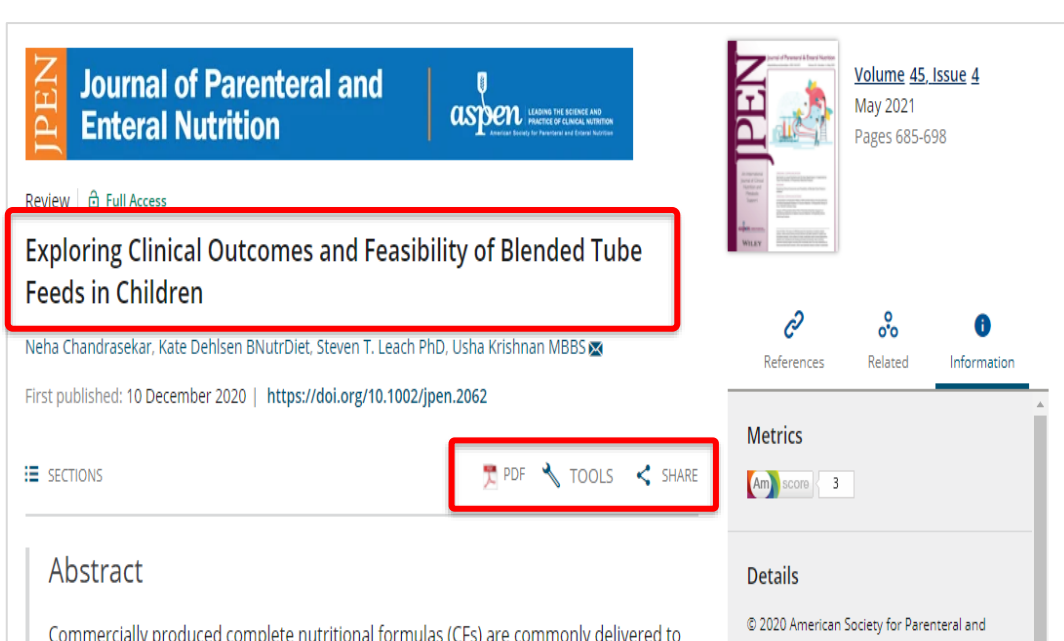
JPEN Journal of Parenteral and Enteral Nutrition

aspen LEADING THE SCIENCE AND PRACTICE OF CLINICAL NUTRITION American Society for Parenteral and Enteral Nutrition

Review Full Access

Exploring Clinical Outcomes and Feasibility of Blended Tube Feeds in Children

Neha Chandrasekar, Kate Dehlsen BNutrDiet, Steven T. Leach PhD, Usha Krishnan MBBS

First published: 10 December 2020 | https://doi.org/10.1002/jpen.2062

SECTIONS

PDF TOOLS SHARE

Abstract

Commercially produced complete nutritional formulas (CFs) are commonly delivered to

JPEN

WILEY

Volume 45, Issue 4
May 2021
Pages 685-698

References Related Information

Metrics

Am score 3

Details

© 2020 American Society for Parenteral and